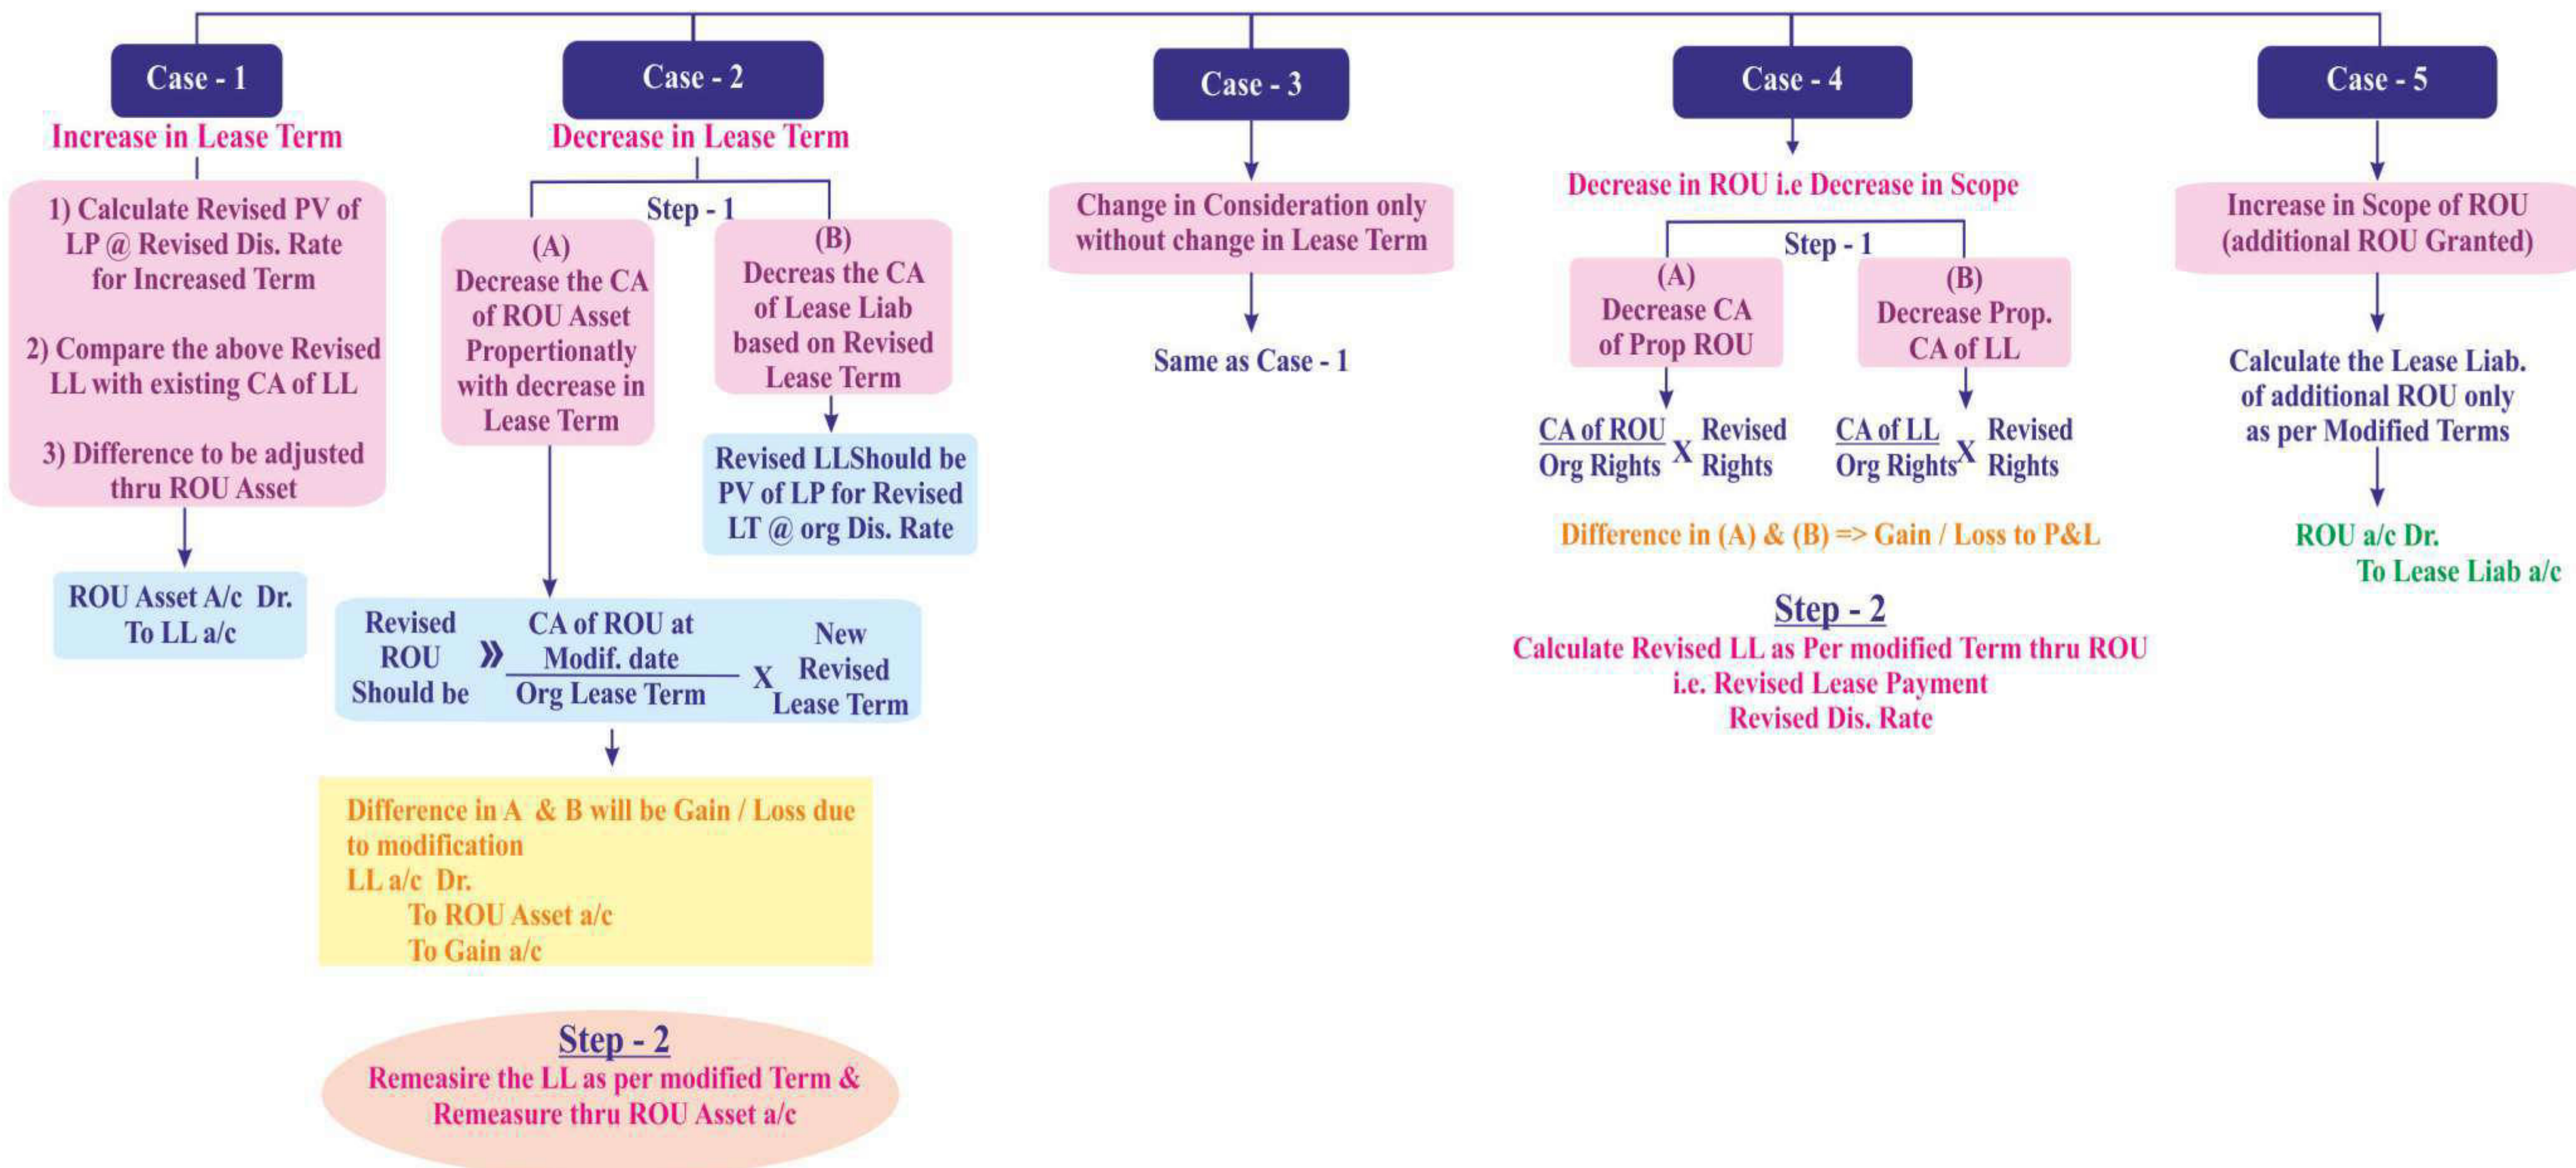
Case - 1

Increase in Lease Term

1) Calculate Revised PV of LP @ Revised Dis. Rate for Increased Term

2) Compare the above Revised LL with existing CA of LL

3) Difference to be adjusted thru ROU Asset

ROU Asset A/c Dr.
To LL a/c

Case - 2

Decrease in Lease Term

Step - 1

(A)
Decrease the CA of ROU Asset Propertionatly with decrease in Lease Term

(B)
Decreas the CA of Lease Liab based on Revised Lease Term

Revised LLShould be PV of LP for Revised LT @ org Dis. Rate

Revised ROU Should be » $\frac{\text{CA of ROU at Modif. date}}{\text{Org Lease Term}}$ X New Revised Lease Term

Difference in A & B will be Gain / Loss due to modification
LL a/c Dr.
To ROU Asset a/c
To Gain a/c

Step - 2
Remeasire the LL as per modified Term & Remeasure thru ROU Asset a/c

Case - 3

Change in Consideration only without change in Lease Term

Same as Case - 1

Case - 4

Decrease in ROU i.e Decrease in Scope

Step - 1

(A)
Decrease CA of Prop ROU

(B)
Decrease Prop. CA of LL

$\frac{\text{CA of ROU}}{\text{Org Rights}}$ X Revised Rights

$\frac{\text{CA of LL}}{\text{Org Rights}}$ X Revised Rights

Difference in (A) & (B) => Gain / Loss to P&L

Step - 2
Calculate Revised LL as Per modified Term thru ROU
i.e. Revised Lease Payment
Revised Dis. Rate

Case - 5

Increase in Scope of ROU (additional ROU Granted)

Calculate the Lease Liab. of additional ROU only as per Modified Terms

ROU a/c Dr.
To Lease Liab a/c